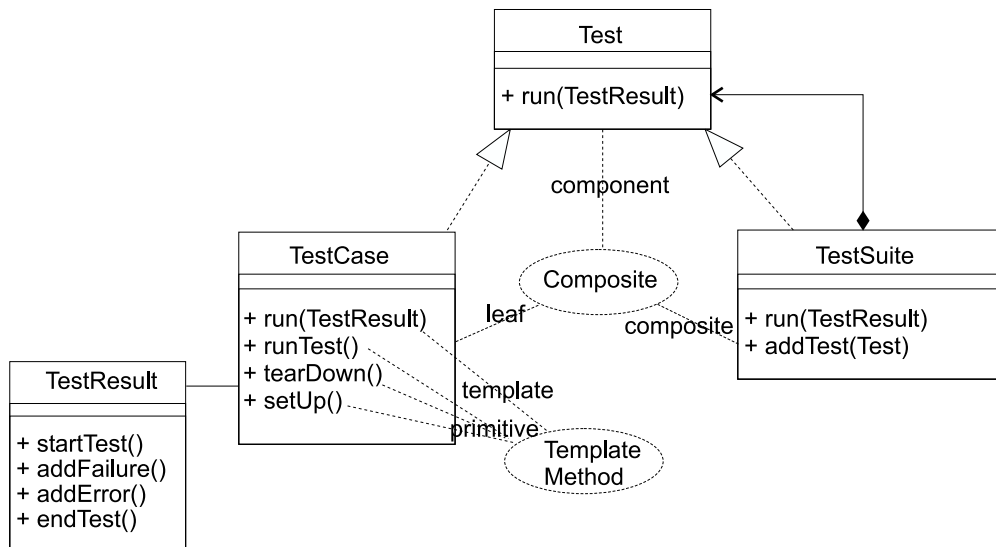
Test

+ run(TestResult)

component

TestCase

+ run(TestResult)
+ runTest()
+ tearDown()
+ setUp()

Composite

leaf

composite

TestSuite

+ run(TestResult)
+ addTest(Test)

TestResult

+ startTest()
+ addFailure()
+ addError()
+ endTest()

template

primitive

Template Method